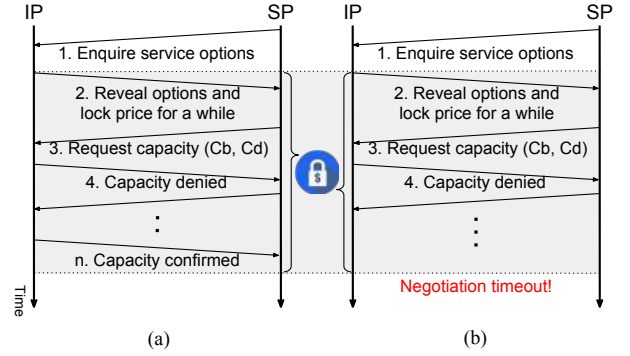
IP SP IP SP

1. Enquire service options

2. Reveal options and lock price for a while

3. Request capacity (Cb, Cd)

4. Capacity denied

⋮

n. Capacity confirmed

Time

$

1. Enquire service options

2. Reveal options and lock price for a while

3. Request capacity (Cb, Cd)

4. Capacity denied

⋮

Negotiation timeout!

(a)

(b)